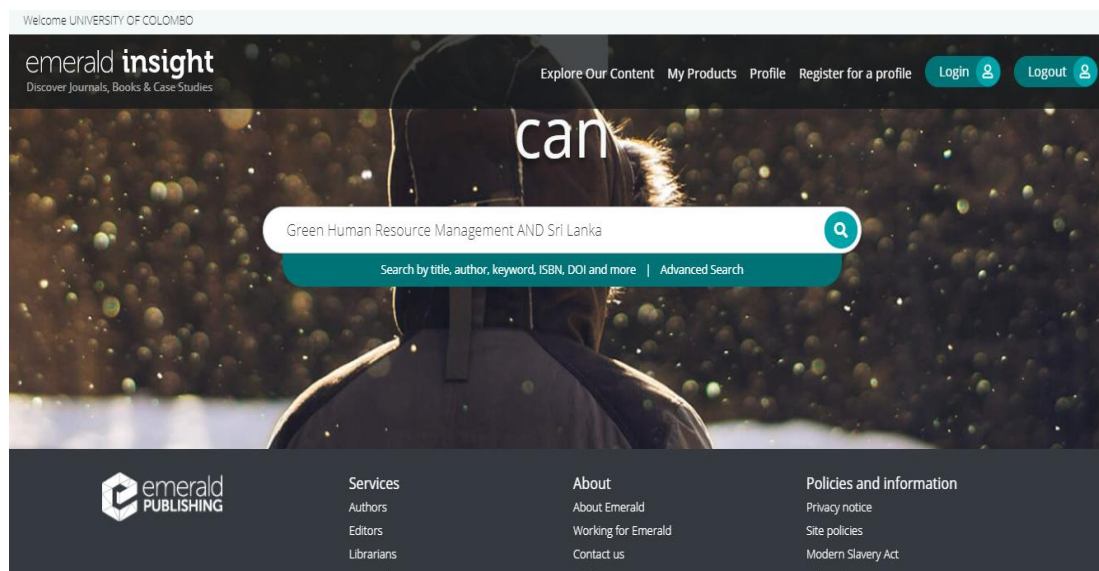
Welcome UNIVERSITY OF COLOMBO

emerald insight
Discover Journals, Books & Case Studies

Explore Our Content My Products Profile Register for a profile Login Logout

can

Green Human Resource Management AND Sri Lanka

Search by title, author, keyword, ISBN, DOI and more | Advanced Search

emerald PUBLISHING

Services
Authors
Editors
Librarians

About
About Emerald
Working for Emerald
Contact us

Policies and information
Privacy notice
Site policies
Modern Slavery Act